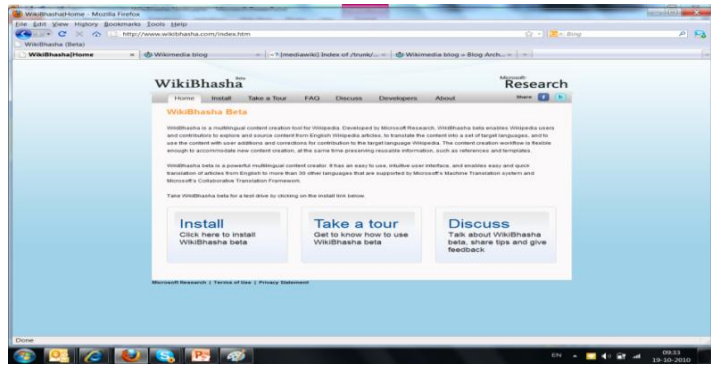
WikiBhasha|Home - Mozilla Firefox

File Edit View History Bookmarks Tools Help

http://www.wikibhasha.com/index.htm

Bing

WikiBhasha (Beta)

WikiBhasha|Home | Wikimedia blog | [mediawiki] Index of /trunk/... | Wikimedia blog » Blog Arch...

WikiBhasha Beta

Microsoft Research

Home Install Take a Tour FAQ Discuss Developers About Share

WikiBhasha Beta

WikiBhasha is a multilingual content creation tool for Wikipedia. Developed by Microsoft Research, WikiBhasha beta enables Wikipedia users and contributors to explore and source content from English Wikipedia articles, to translate the content into a set of target languages, and to use the content with user additions and corrections for contribution to the target language Wikipedia. The content creation workflow is flexible enough to accommodate new content creation, at the same time preserving reusable information, such as references and templates.

WikiBhasha beta is a powerful multilingual content creator. It has an easy to use, intuitive user interface, and enables easy and quick translation of articles from English to more than 30 other languages that are supported by Microsoft's Machine Translation system and Microsoft's Collaborative Translation Framework.

Take WikiBhasha beta for a test drive by clicking on the install link below.

Install
Click here to install WikiBhasha beta

Take a tour
Get to know how to use WikiBhasha beta

Discuss
Talk about WikiBhasha beta, share tips and give feedback

Microsoft Research | Terms of Use | Privacy Statement

Done

EN

09:33
19-10-2010